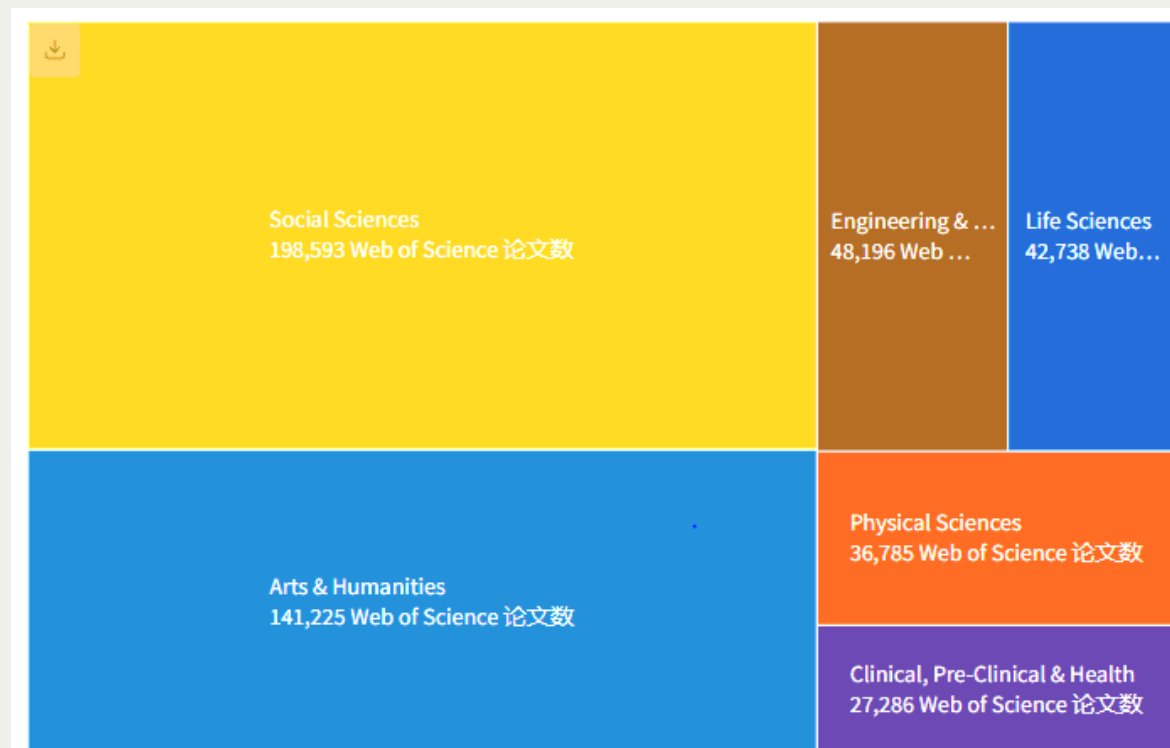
Social Sciences
198,593 Web of Science 论文数

Engineering & …
48,196 Web …

Life Sciences
42,738 Web…

Arts & Humanities
141,225 Web of Science 论文数

Physical Sciences
36,785 Web of Science 论文数

Clinical, Pre-Clinical & Health
27,286 Web of Science 论文数